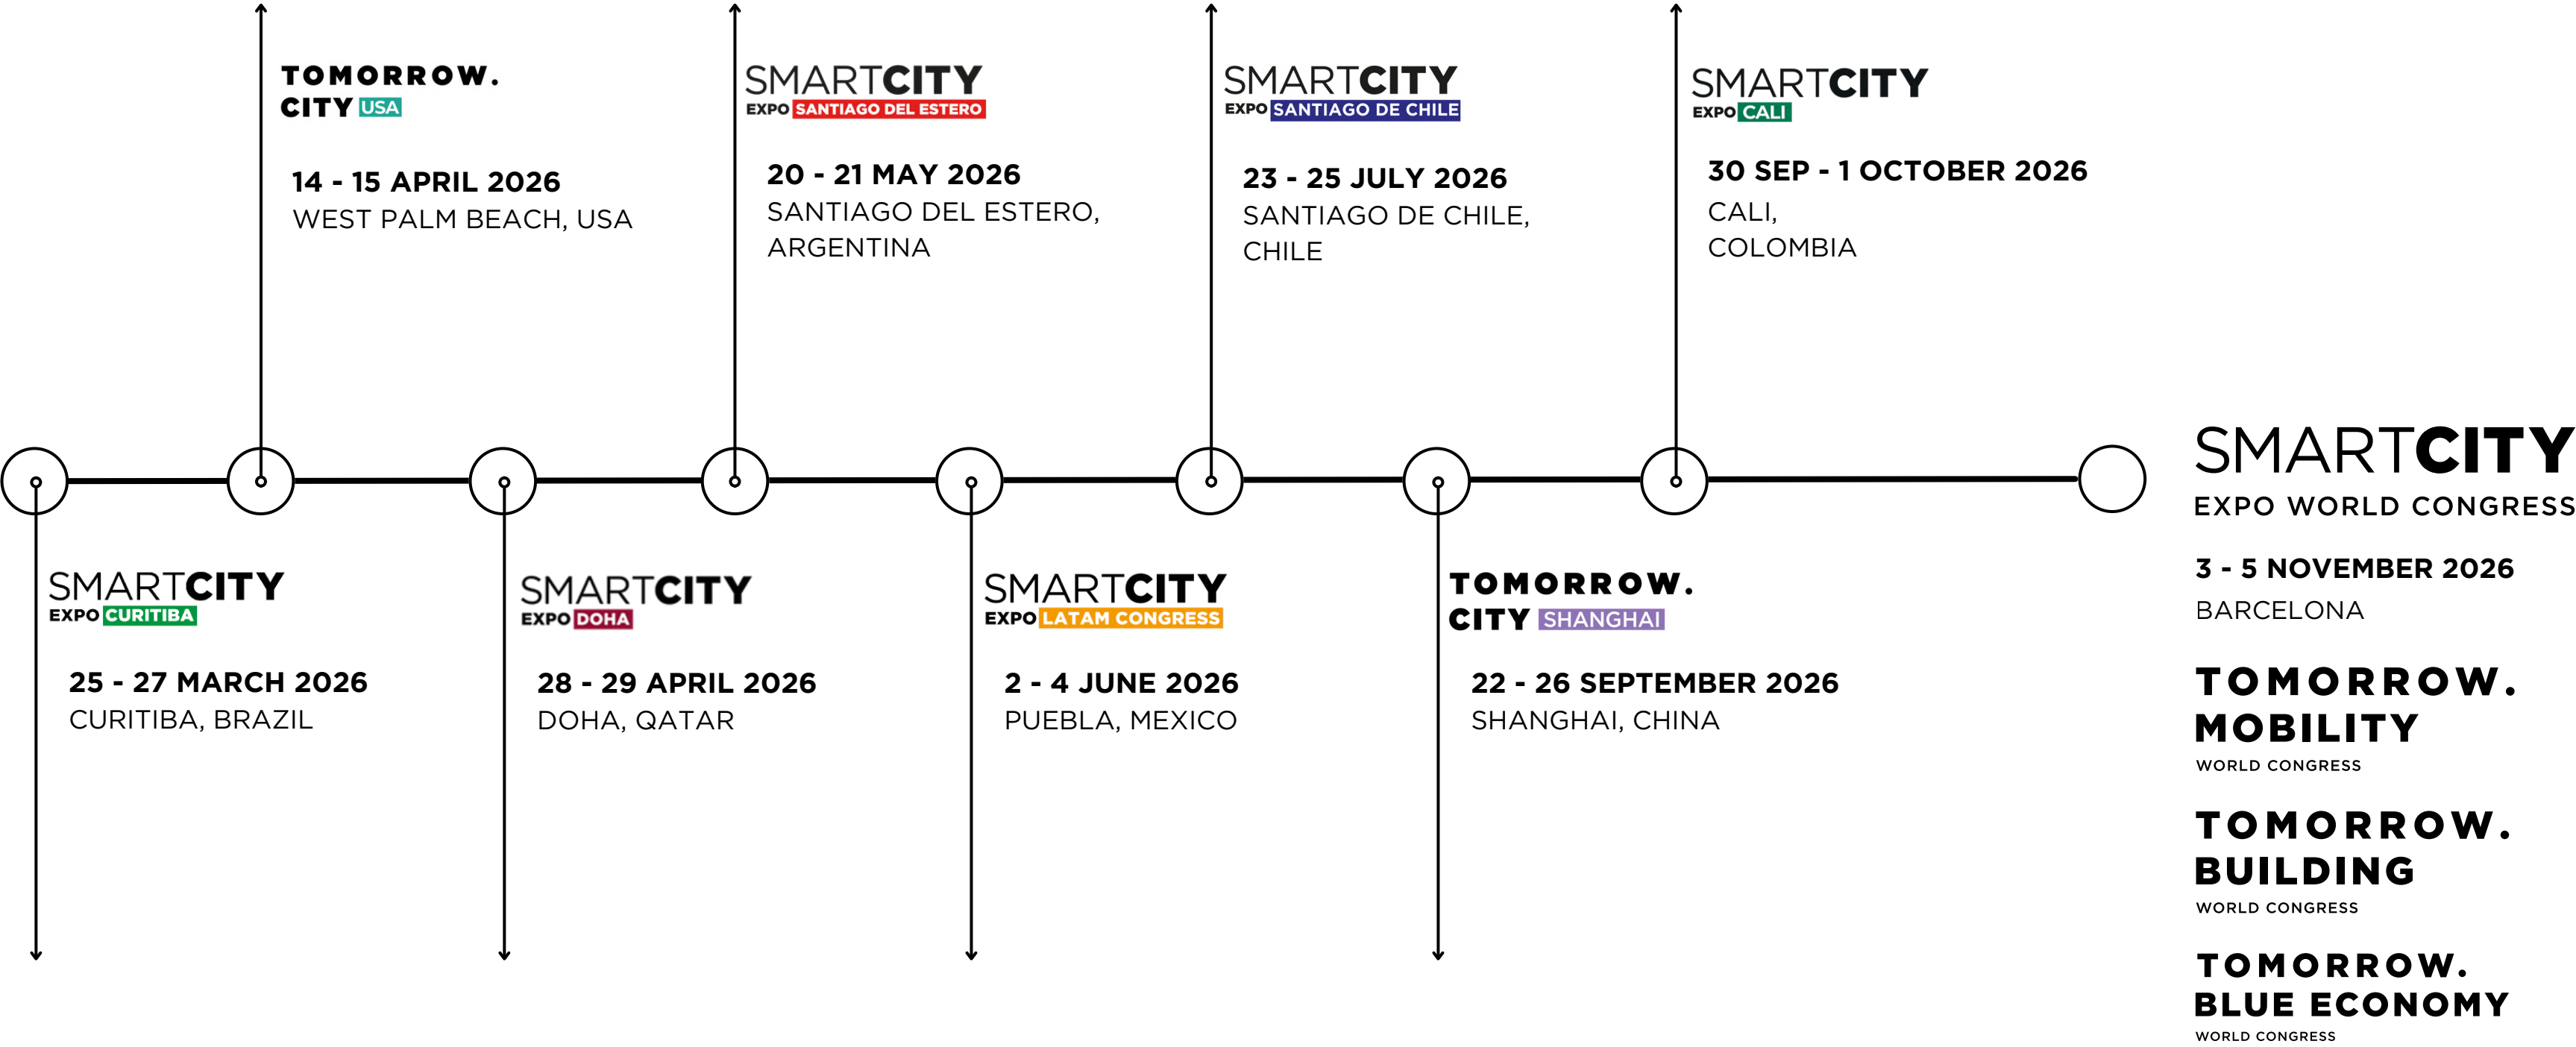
SMARTCITY EXPO CURITIBA
25 - 27 MARCH 2026
CURITIBA, BRAZIL

TOMORROW. CITY USA
14 - 15 APRIL 2026
WEST PALM BEACH, USA

SMARTCITY EXPO DOHA
28 - 29 APRIL 2026
DOHA, QATAR

SMARTCITY EXPO SANTIAGO DEL ESTERO
20 - 21 MAY 2026
SANTIAGO DEL ESTERO, ARGENTINA

SMARTCITY EXPO LATAM CONGRESS
2 - 4 JUNE 2026
PUEBLA, MEXICO

SMARTCITY EXPO SANTIAGO DE CHILE
23 - 25 JULY 2026
SANTIAGO DE CHILE, CHILE

TOMORROW. CITY SHANGHAI
22 - 26 SEPTEMBER 2026
SHANGHAI, CHINA

SMARTCITY EXPO CALI
30 SEP - 1 OCTOBER 2026
CALI, COLOMBIA

SMARTCITY EXPO WORLD CONGRESS
3 - 5 NOVEMBER 2026
BARCELONA

TOMORROW. MOBILITY WORLD CONGRESS

TOMORROW. BUILDING WORLD CONGRESS

TOMORROW. BLUE ECONOMY WORLD CONGRESS